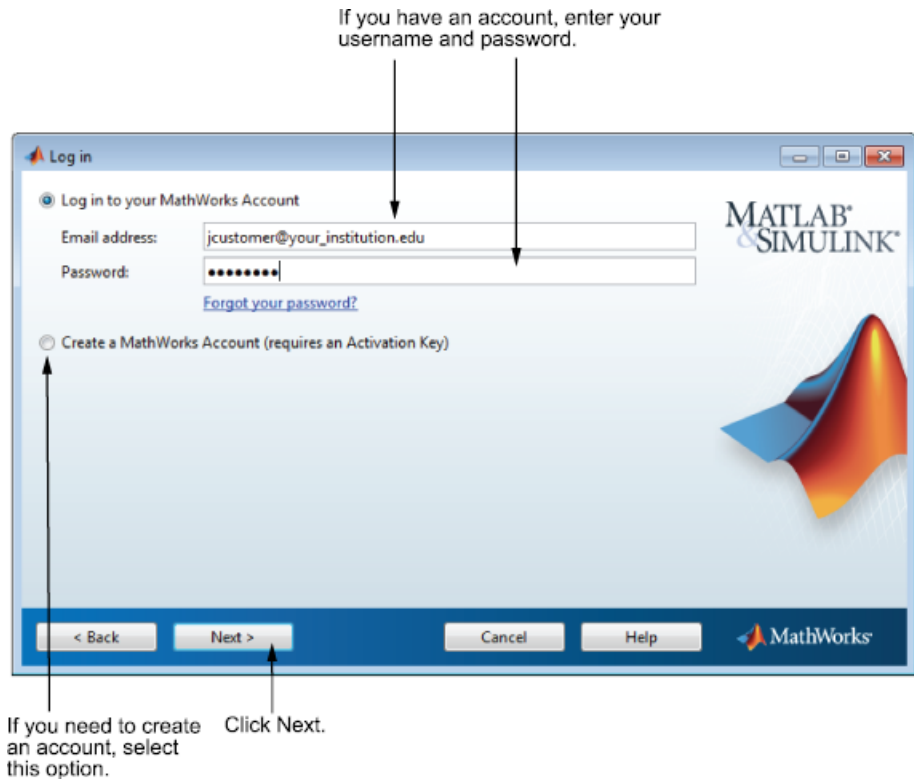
If you have an account, enter your username and password.

Log in

Log in to your MathWorks Account

Email address: jcustomer@your_institution.edu

Password: ••••••••

Forgot your password?

Create a MathWorks Account (requires an Activation Key)

MATLAB® & SIMULINK®

< Back

Next >

Cancel

Help

MathWorks®

If you need to create an account, select this option.

Click Next.